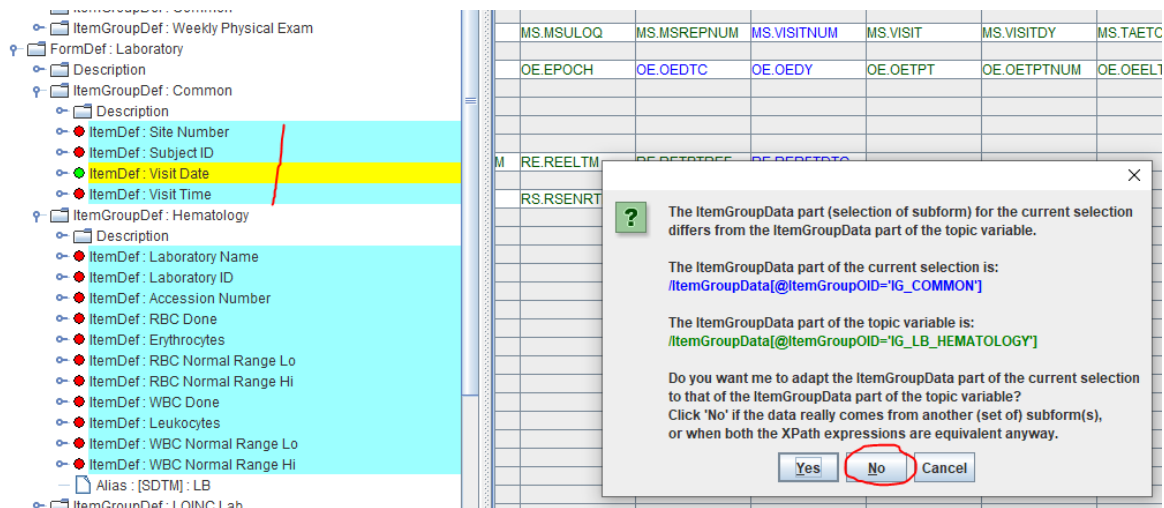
ItemGroupDef : Weekly Physical Exam
FormDef : Laboratory
Description
ItemGroupDef : Common
Description
ItemDef : Site Number
ItemDef : Subject ID
ItemDef : Visit Date
ItemDef : Visit Time
ItemGroupDef : Hematology
Description
ItemDef : Laboratory Name
ItemDef : Laboratory ID
ItemDef : Accession Number
ItemDef : RBC Done
ItemDef : Erythrocytes
ItemDef : RBC Normal Range Lo
ItemDef : RBC Normal Range Hi
ItemDef : WBC Done
ItemDef : Leukocytes
ItemDef : WBC Normal Range Lo
ItemDef : WBC Normal Range Hi
Alias : [SDTM] : LB
ItemGroupDef : LOINC Lab

| MS.MSULOQ | MS.MSREPNUM | MS.VISITNUM | MS.VISIT | MS.VISITDY | MS.TAETO |
| OE.EPOCH | OE.OEDTC | OE.OEDY | OE.OETPT | OE.OETPTNUM | OE.OEELT |

M RE.REELTM
RS.RSENRT

The ItemGroupData part (selection of subform) for the current selection differs from the ItemGroupData part of the topic variable.

The ItemGroupData part of the current selection is:
/ItemGroupData[@ItemGroupOID='IG_COMMON']

The ItemGroupData part of the topic variable is:
/ItemGroupData[@ItemGroupOID='IG_LB_HEMATOLOGY']

Do you want me to adapt the ItemGroupData part of the current selection to that of the ItemGroupData part of the topic variable?
Click 'No' if the data really comes from another (set of) subform(s), or when both the XPath expressions are equivalent anyway.

Yes No Cancel